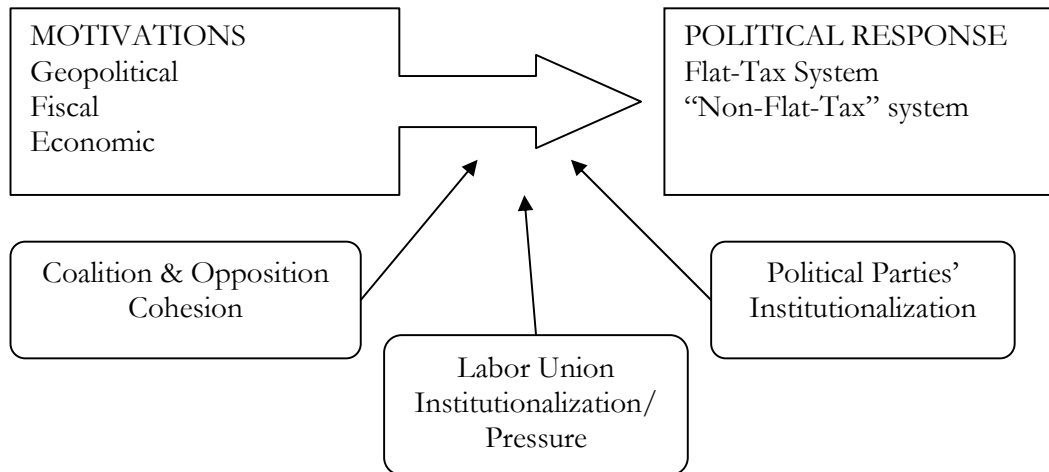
MOTIVATIONS
Geopolitical
Fiscal
Economic

POLITICAL RESPONSE
Flat-Tax System
"Non-Flat-Tax" system

Coalition & Opposition Cohesion

Labor Union Institutionalization/ Pressure

Political Parties' Institutionalization